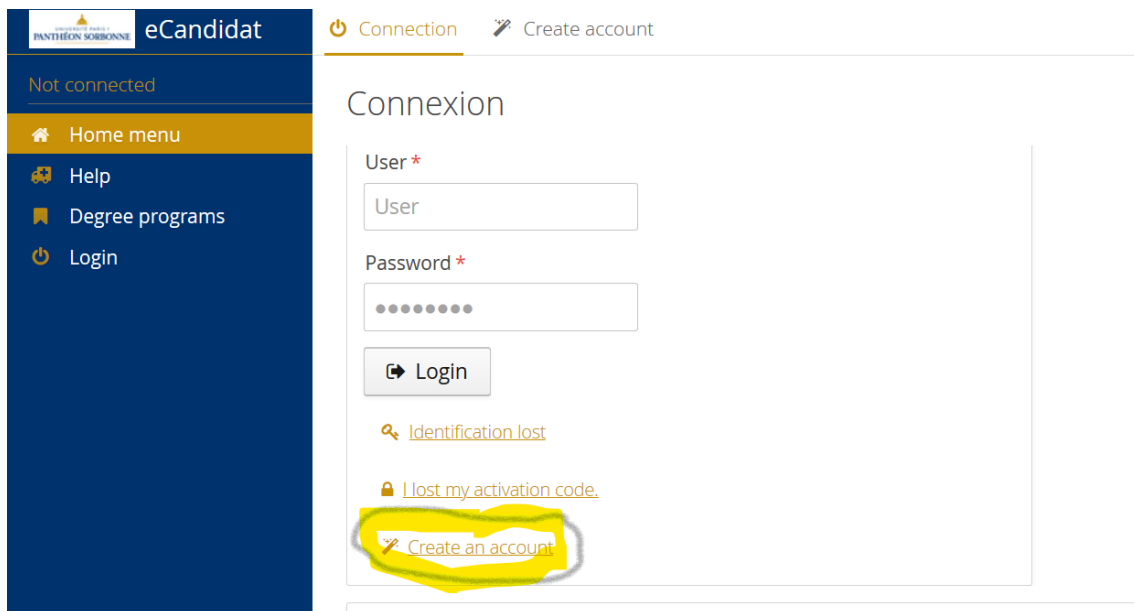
UNIVERSITÉ PARIS 1 PANTHÉON SORBONNE eCandidat

Not connected

Home menu
Help
Degree programs
Login

Connection Create account

Connexion

User *
User

Password *
••••••••

Login

Identification lost

I lost my activation code.

Create an account